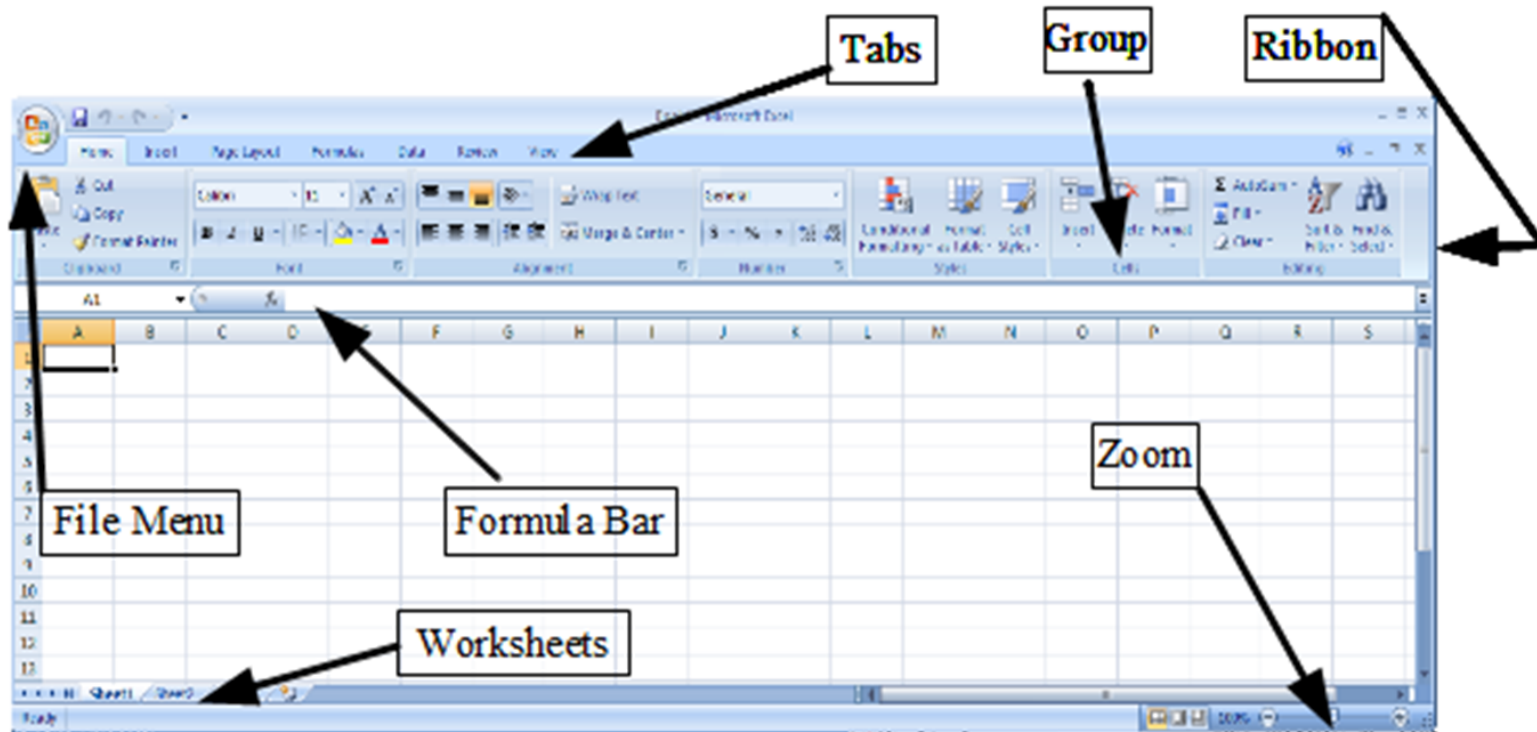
Tabs

Group

Ribbon

Home Insert Page Layout Formulas Data Review View

Cut
Copy
Format Painter
Clipboard

Calibri 11
Font

Wrap Text
Merge & Center
Alignment

General
Number

Conditional Formatting
Format as Table
Cell Styles
Styles

Insert Delete Format
Cells

AutoSum
Fill
Clear
Sort & Filter
Find & Select
Editing

A1

| | A | B | C | D | E | F | G | H | I | J | K | L | M | N | O | P | Q | R | S |
|---|---|---|---|---|---|---|---|---|---|---|---|---|---|---|---|---|---|---|---|
| 1 | | | | | | | | | | | | | | | | | | | |
| 2 | | | | | | | | | | | | | | | | | | | |
| 3 | | | | | | | | | | | | | | | | | | | |
| 4 | | | | | | | | | | | | | | | | | | | |
| 5 | | | | | | | | | | | | | | | | | | | |
| 6 | | | | | | | | | | | | | | | | | | | |
| 7 | | | | | | | | | | | | | | | | | | | |
| 8 | | | | | | | | | | | | | | | | | | | |
| 9 | | | | | | | | | | | | | | | | | | | |
| 10 | | | | | | | | | | | | | | | | | | | |
| 11 | | | | | | | | | | | | | | | | | | | |
| 12 | | | | | | | | | | | | | | | | | | | |
| 13 | | | | | | | | | | | | | | | | | | | |

Zoom

File Menu

Formula Bar

Worksheets

Sheet1 Sheet2

Ready

100%